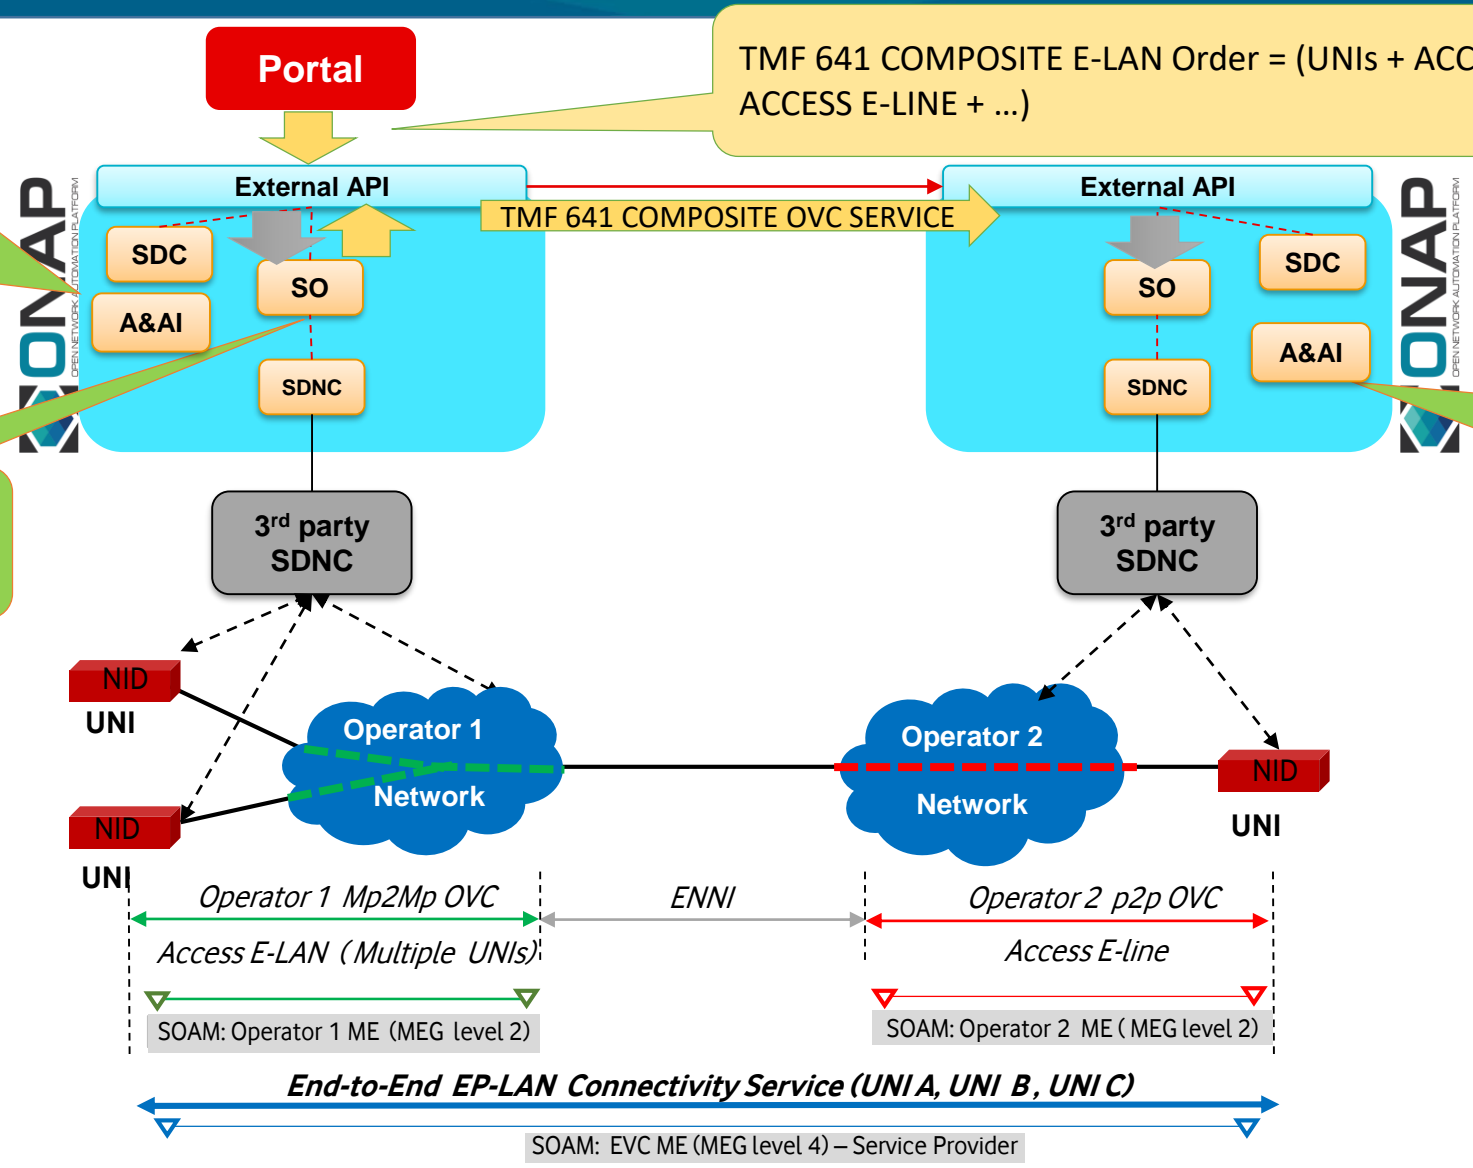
Portal

TMF 641 COMPOSITE E-LAN Order = (UNIs + ACC ACCESS E-LINE + ...)

External API

TMF 641 COMPOSITE OVC SERVICE

External API

SDC

A&AI

SO

SDNC

SO

SDC

A&AI

SDNC

ONAP OPEN NETWORK AUTOMATION PLATFORM

ONAP OPEN NETWORK AUTOMATION PLATFORM

3rd party SDNC

3rd party SDNC

NID

UNI

NID

UNI

Operator 1 Network

Operator 2 Network

NID

UNI

Operator 1 Mp2Mp OVC

ENNI

Operator 2 p2p OVC

Access E-LAN (Multiple UNIs)

Access E-line

SOAM: Operator 1 ME (MEG level 2)

SOAM: Operator 2 ME ( MEG level 2)

End-to-End EP-LAN Connectivity Service (UNI A, UNI B, UNI C)

SOAM: EVC ME (MEG level 4) – Service Provider